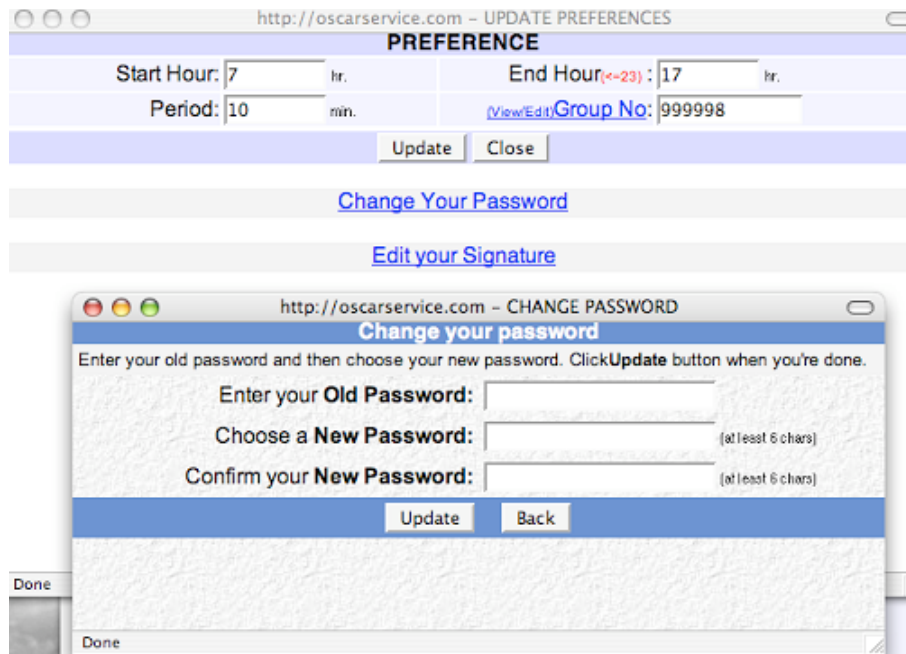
http://oscarservice.com – UPDATE PREFERENCES

PREFERENCE

Start Hour: 7 hr.

End Hour(<=23) : 17 hr.

Period: 10 min.

(View/Edit)Group No: 999998

Update Close

Change Your Password

Edit your Signature

Done

http://oscarservice.com – CHANGE PASSWORD

Change your password

Enter your old password and then choose your new password. ClickUpdate button when you're done.

Enter your **Old Password:**

Choose a **New Password:** (at least 6 chars)

Confirm your **New Password:** (at least 6 chars)

Update Back

Done